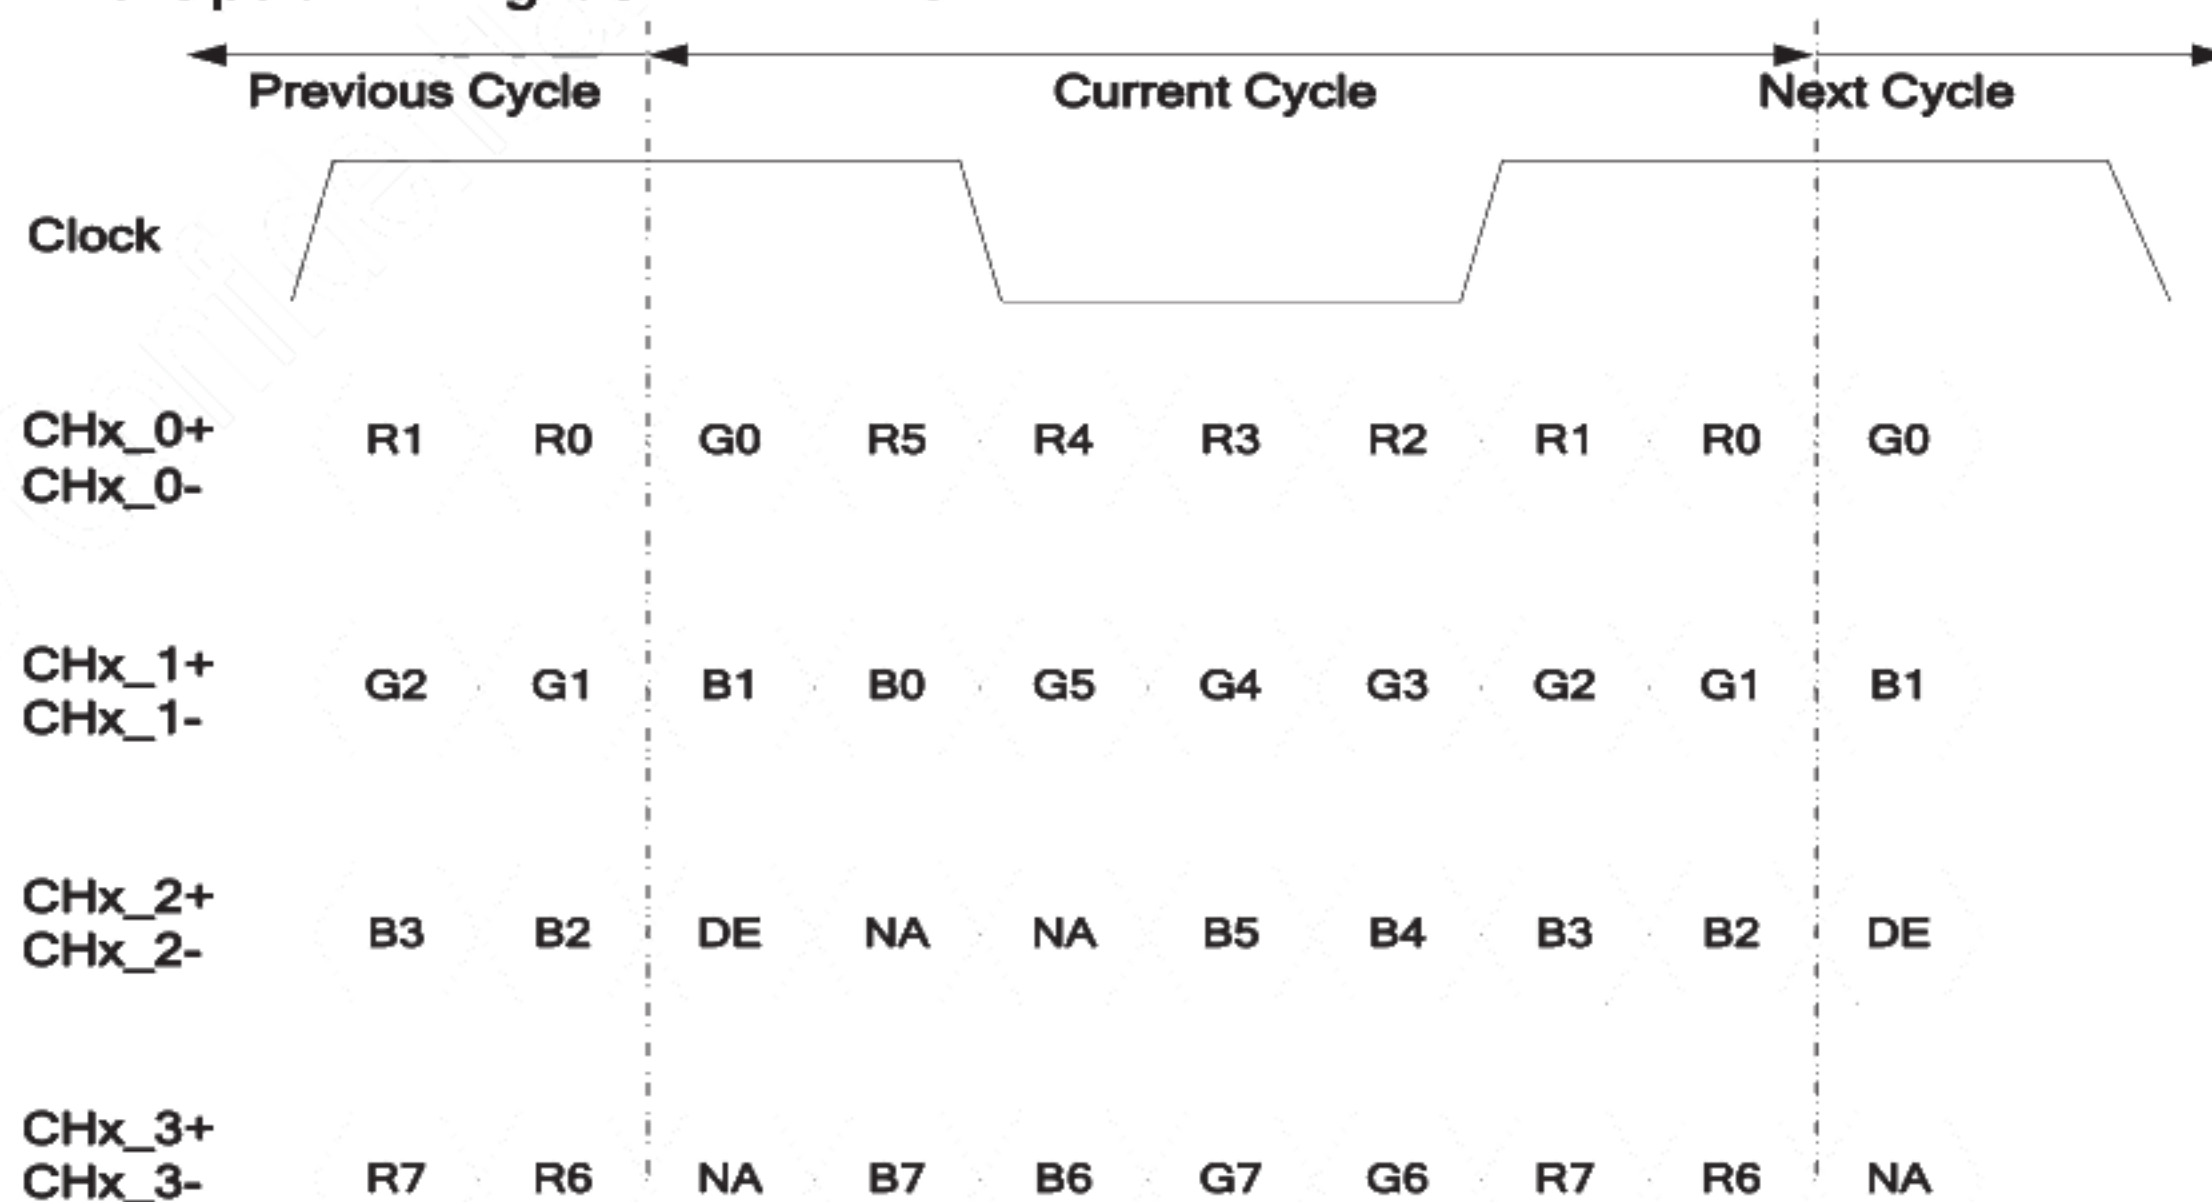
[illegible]

Previous Cycle

Current Cycle

Next Cycle

Clock

CHx_0+
CHx_0-
R1 R0 G0 R5 R4 R3 R2 R1 R0 G0

CHx_1+
CHx_1-
G2 G1 B1 B0 G5 G4 G3 G2 G1 B1

CHx_2+
CHx_2-
B3 B2 DE NA NA B5 B4 B3 B2 DE

CHx_3+
CHx_3-
R7 R6 NA B7 B6 G7 G6 R7 R6 NA